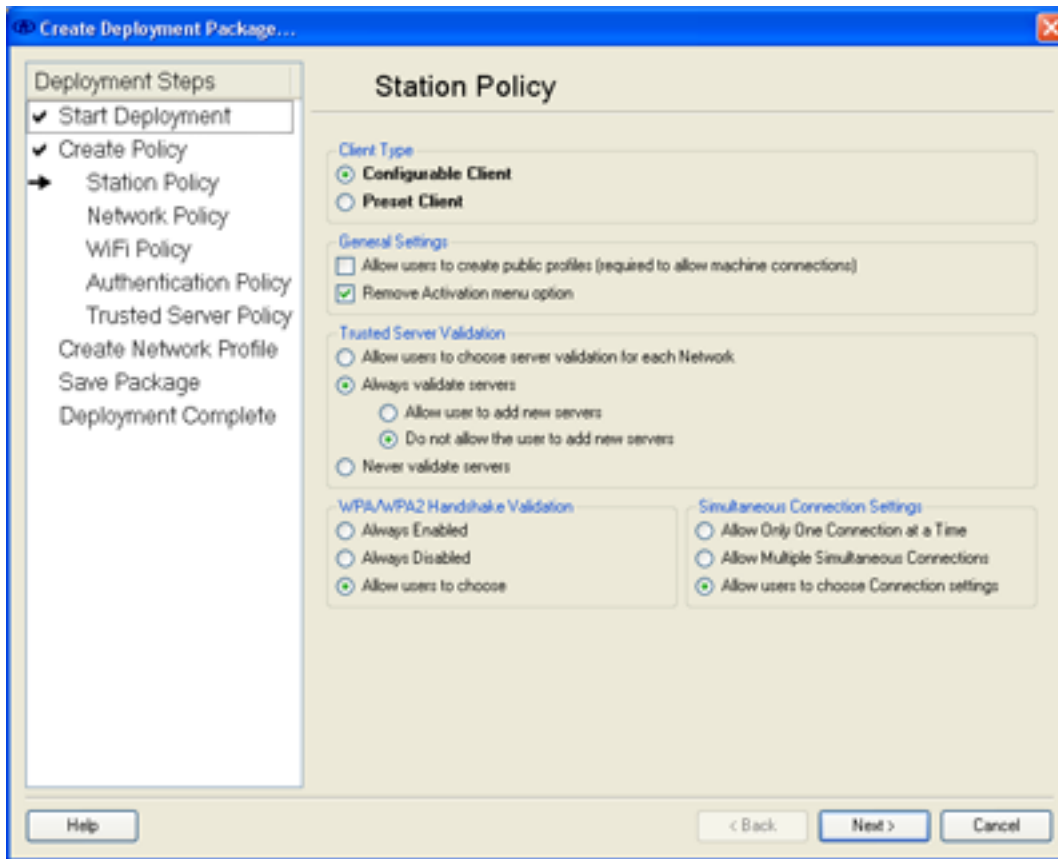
Create Deployment Package...

Deployment Steps
Start Deployment
Create Policy
Station Policy
Network Policy
WiFi Policy
Authentication Policy
Trusted Server Policy
Create Network Profile
Save Package
Deployment Complete

Station Policy

Client Type
Configurable Client
Preset Client

General Settings
Allow users to create public profiles (required to allow machine connections)
Remove Activation menu option

Trusted Server Validation
Allow users to choose server validation for each Network
Always validate servers
Allow user to add new servers
Do not allow the user to add new servers
Never validate servers

WPA/WPA2 Handshake Validation
Always Enabled
Always Disabled
Allow users to choose

Simultaneous Connection Settings
Allow Only One Connection at a Time
Allow Multiple Simultaneous Connections
Allow users to choose Connection settings

Help
< Back
Next >
Cancel